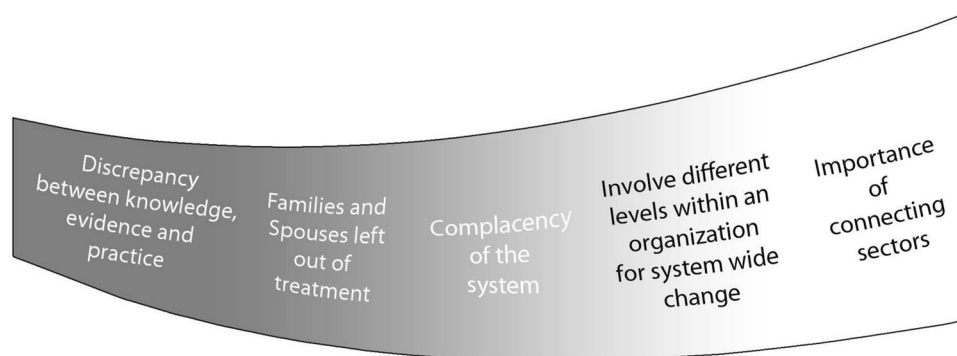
Discrepancy between knowledge, evidence and practice

Families and Spouses left out of treatment

Complacency of the system

Involve different levels within an organization for system wide change

Importance of connecting sectors